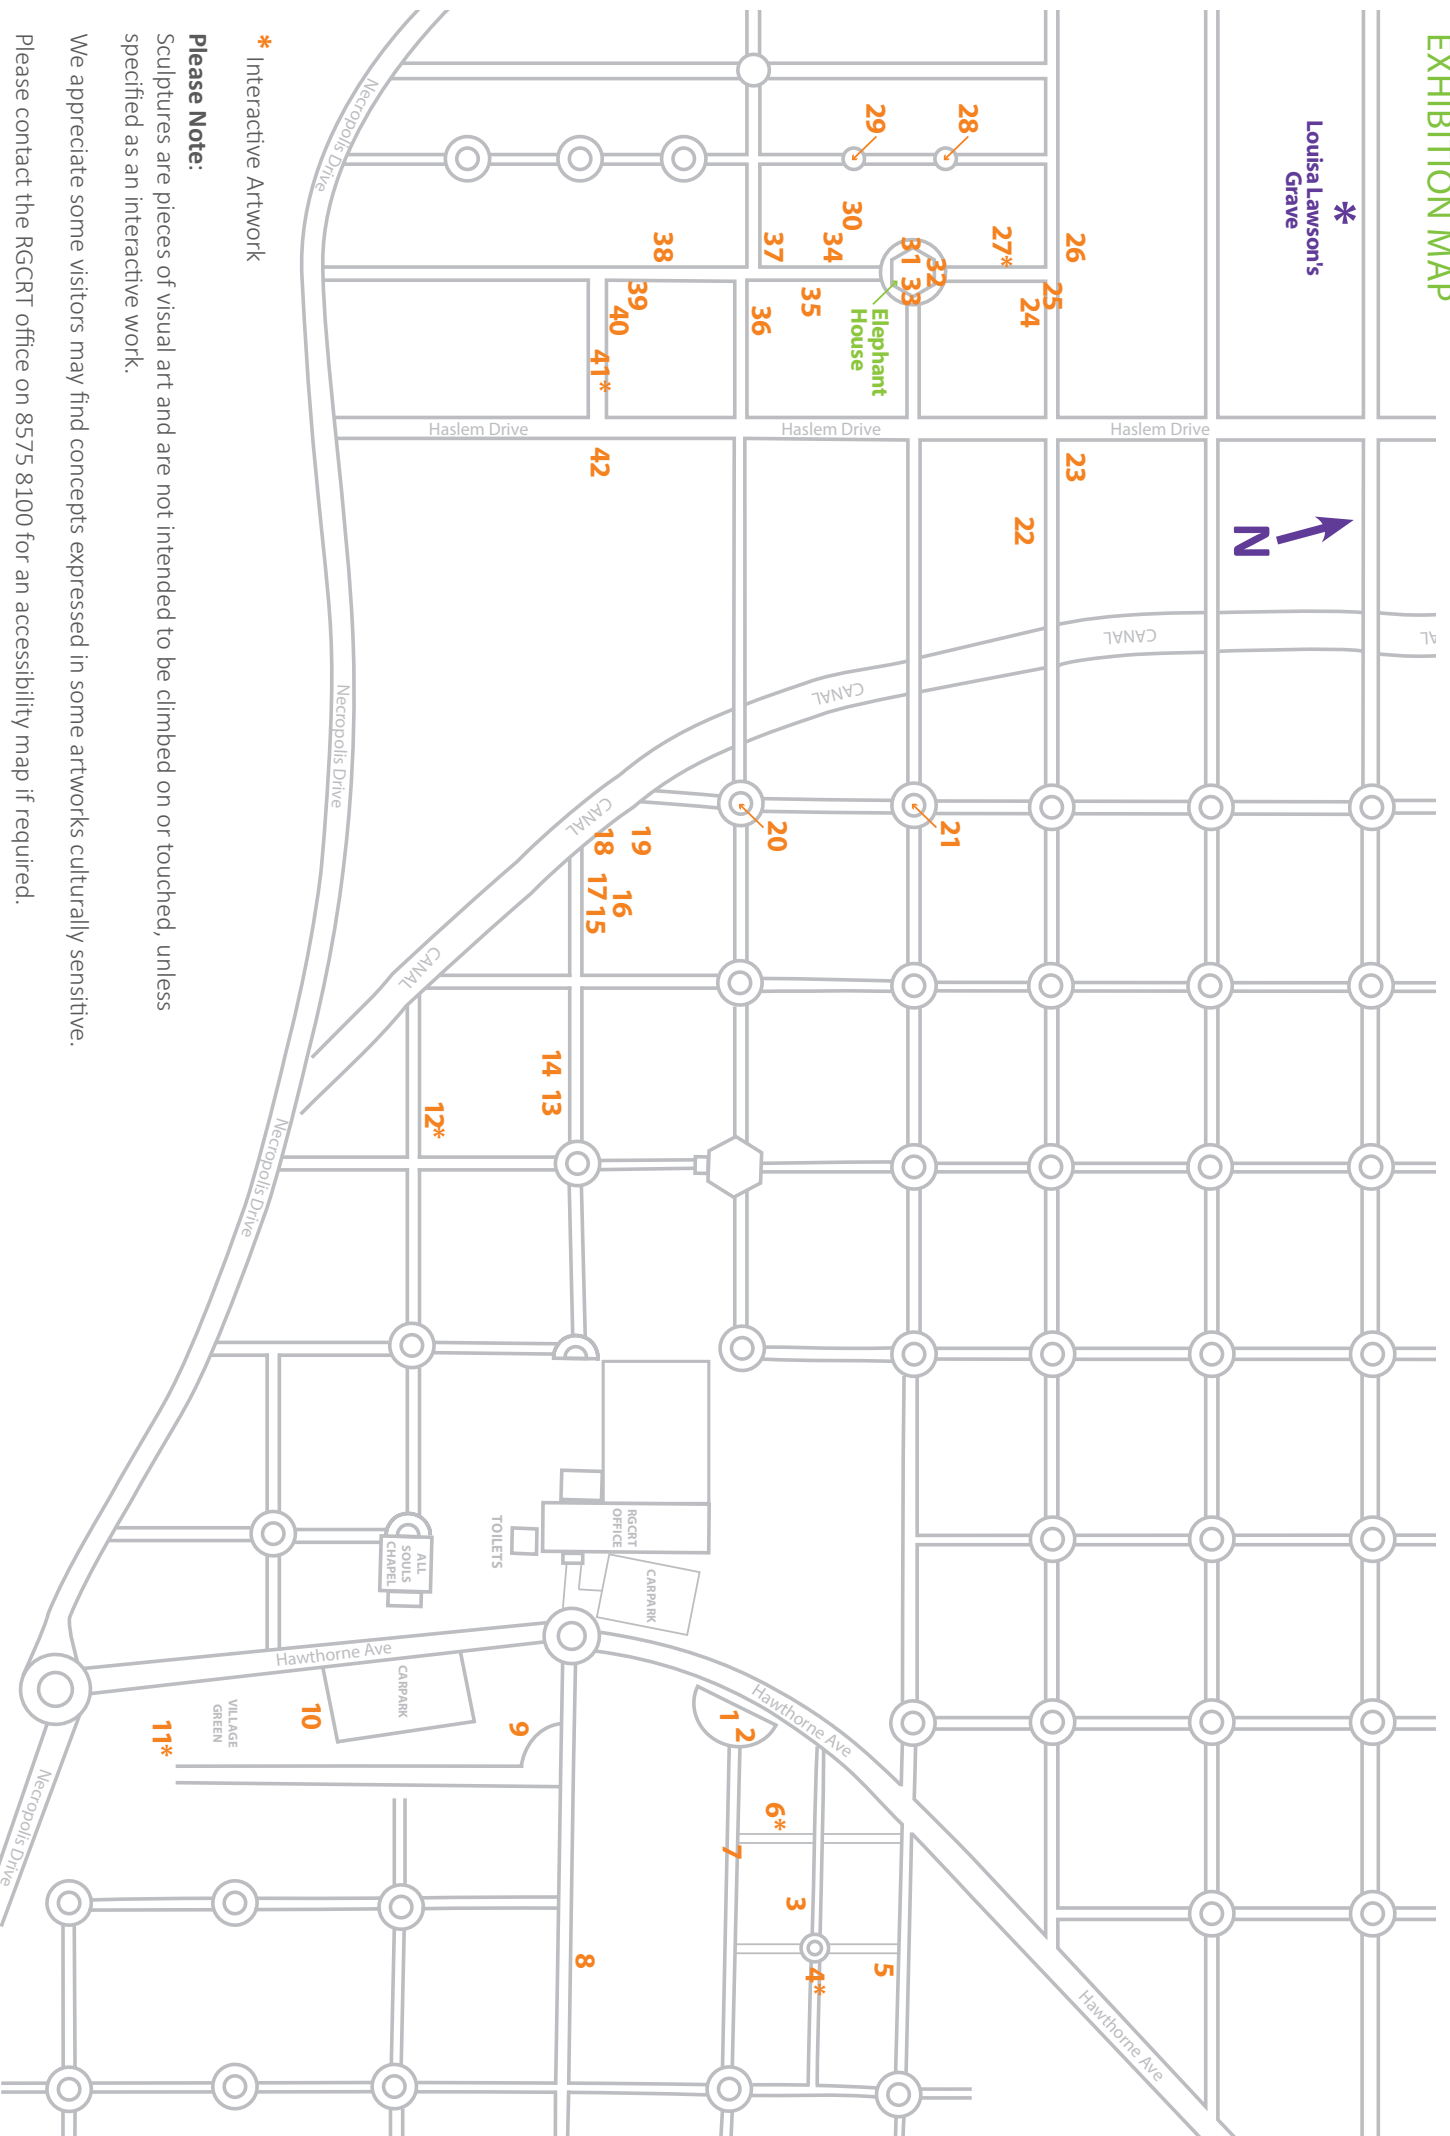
EXHIBITION MAP

* Louisa Lawson's Grave

N

* Interactive Artwork

**Please Note:**
Sculptures are pieces of visual art and are not intended to be climbed on or touched, unless specified as an interactive work.

We appreciate some visitors may find concepts expressed in some artworks culturally sensitive.

Please contact the RGCRT office on 8575 8100 for an accessibility map if required.

Haslem Drive
Haslem Drive
Haslem Drive
CANAL
CANAL
CANAL
CANAL
AL
Necropolis Drive
Necropolis Drive
Necropolis Drive
Necropolis Drive
Hawthorne Ave
Hawthorne Ave
Hawthorne Ave
Elephant House
RGCRT OFFICE
TOILETS
CARPARK
CARPARK
ALL SOULS CHAPEL
VILLAGE GREEN

28
29
26
27*
30
34
31
32
33
25
24
37
38
35
36
39
40
41*
42
23
22
19
18
20
21
16
17
15
14
13
12*
1
2
6*
7
3
5
4*
8
9
10
11*